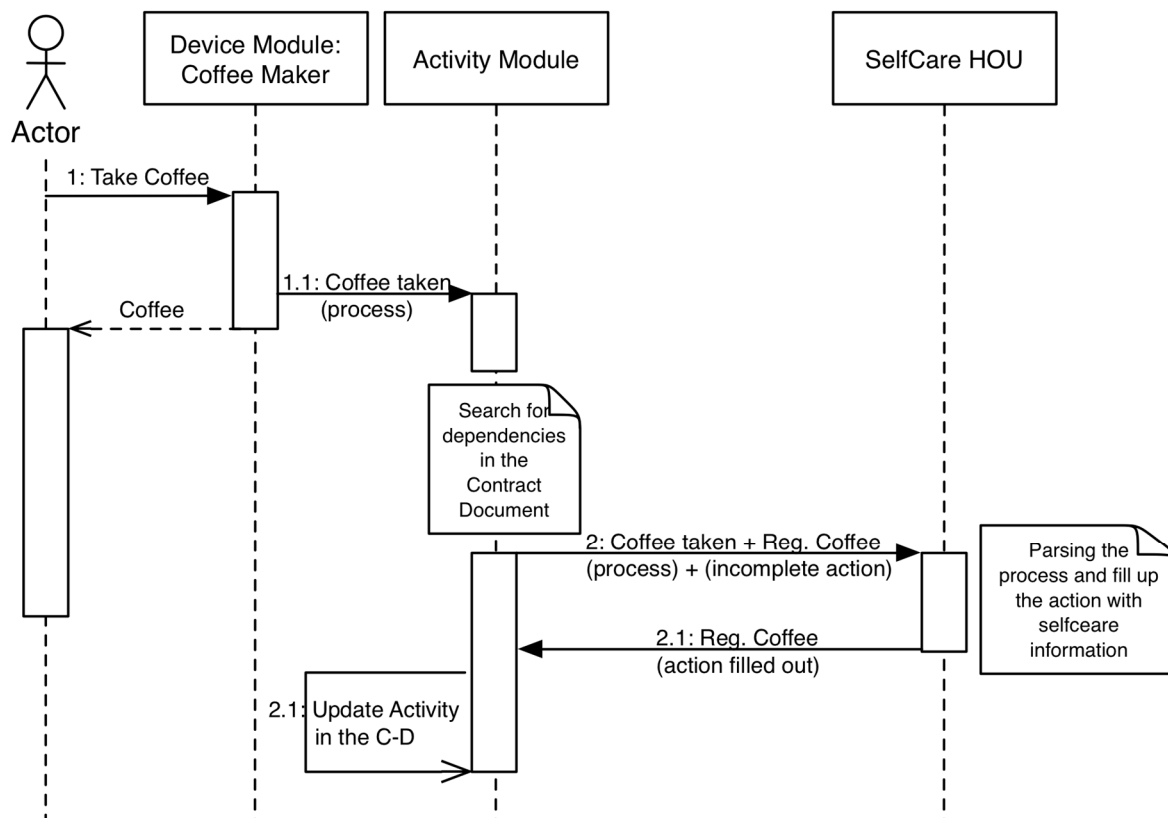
Actor

Device Module: Coffee Maker

Activity Module

SelfCare HOU

1: Take Coffee

1.1: Coffee taken (process)

Coffee

Search for dependencies in the Contract Document

2: Coffee taken + Reg. Coffee (process) + (incomplete action)

Parsing the process and fill up the action with selfceare information

2.1: Reg. Coffee (action filled out)

2.1: Update Activity in the C-D